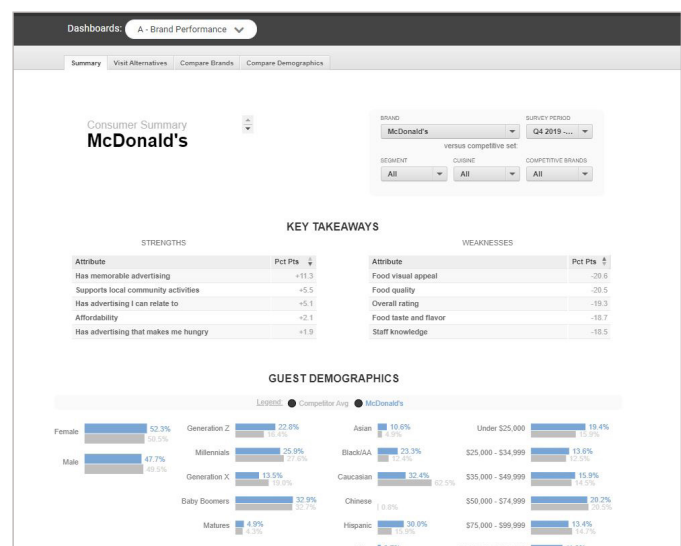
Dashboards: A - Brand Performance

Summary | Visit Alternatives | Compare Brands | Compare Demographics

Consumer Summary
McDonald's

BRAND
McDonald's
SURVEY PERIOD
Q4 2019 -...
versus competitive set:
SEGMENT
All
CUISINE
All
COMPETITIVE BRANDS
All

KEY TAKEAWAYS

STRENGTHS

| Attribute | Pct Pts |
|---|---|
| Has memorable advertising | +11.3 |
| Supports local community activities | +5.5 |
| Has advertising I can relate to | +5.1 |
| Affordability | +2.1 |
| Has advertising that makes me hungry | +1.9 |

WEAKNESSES

| Attribute | Pct Pts |
|---|---|
| Food visual appeal | -20.6 |
| Food quality | -20.5 |
| Overall rating | -19.3 |
| Food taste and flavor | -18.7 |
| Staff knowledge | -18.5 |

GUEST DEMOGRAPHICS

Legend: Competitor Avg McDonald's

Female 52.3% 50.5%
Male 47.7% 49.5%

Generation Z 22.8% 16.4%
Millennials 25.9% 27.4%
Generation X 13.5% 19.0%
Baby Boomers 32.9% 32.7%
Matures 4.9% 4.3%

Asian 10.6% 4.9%
Black/AA 23.3% 12.4%
Caucasian 32.4% 62.5%
Chinese 0.8%
Hispanic 30.0% 15.9%

Under $25,000 19.4% 15.9%
$25,000 - $34,999 13.6% 12.5%
$35,000 - $49,999 15.9% 14.5%
$50,000 - $74,999 20.2% 20.5%
$75,000 - $99,999 13.4% 14.7%